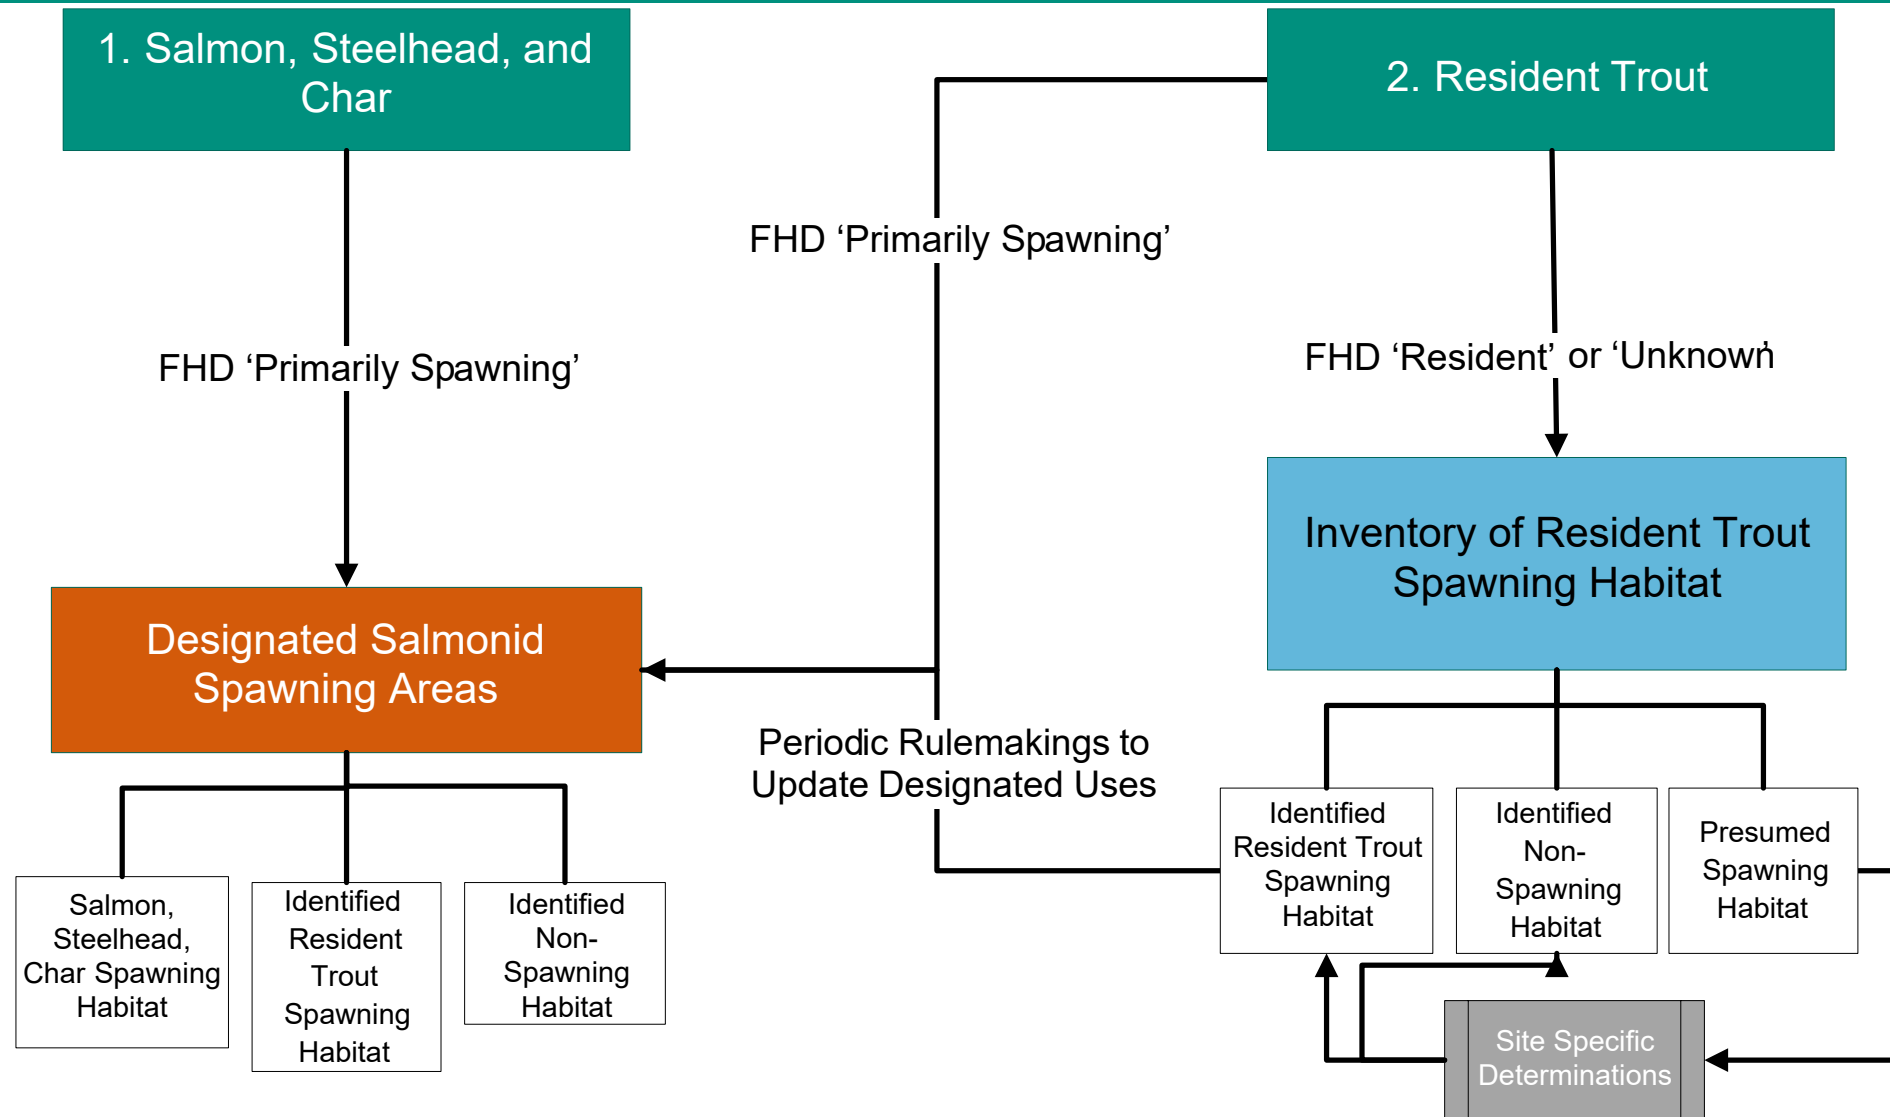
1. Salmon, Steelhead, and Char

2. Resident Trout

FHD ‘Primarily Spawning’

FHD ‘Primarily Spawning’

FHD ‘Resident’ or ‘Unknown’

Inventory of Resident Trout Spawning Habitat

Designated Salmonid Spawning Areas

Periodic Rulemakings to Update Designated Uses

Salmon, Steelhead, Char Spawning Habitat

Identified Resident Trout Spawning Habitat

Identified Non-Spawning Habitat

Identified Resident Trout Spawning Habitat

Identified Non-Spawning Habitat

Presumed Spawning Habitat

Site Specific Determinations